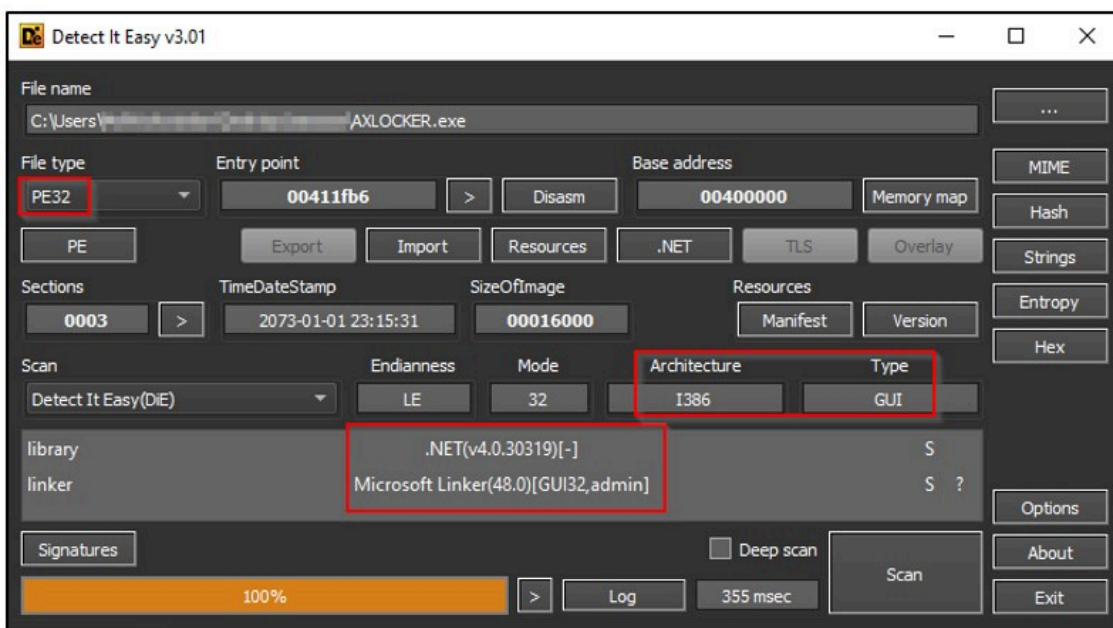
Detect It Easy v3.01

File name
C:\Users\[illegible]AXLOCKER.exe
...

File type
PE32
Entry point
00411fb6
>
Disasm
Base address
00400000
Memory map
MIME
Hash

PE
Export
Import
Resources
.NET
TLS
Overlay
Strings

Sections
0003
>
TimeDateStamp
2073-01-01 23:15:31
SizeOfImage
00016000
Resources
Manifest
Version
Entropy
Hex

Scan
Detect It Easy(DiE)
Endianness
LE
Mode
32
Architecture
I386
Type
GUI

library
.NET(v4.0.30319)[-]
S
linker
Microsoft Linker(48.0)[GUI32,admin]
S ?

Options
Signatures
Deep scan
Scan
About
100%
>
Log
355 msec
Exit